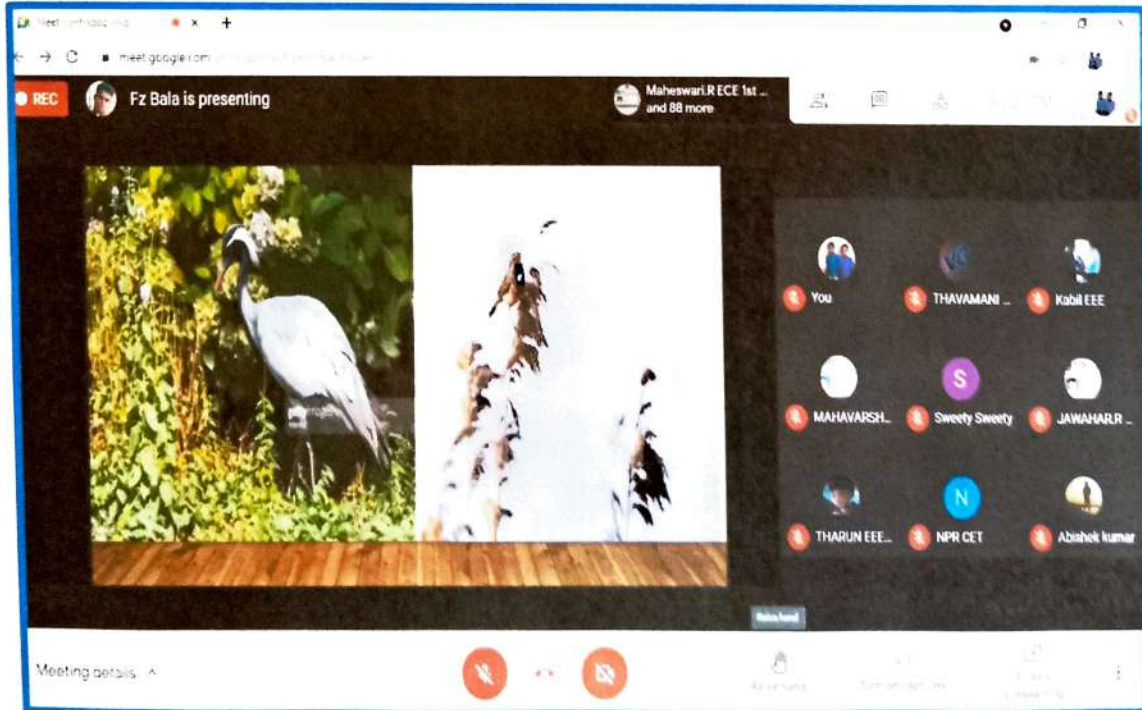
Meet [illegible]

meet.google.com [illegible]

REC

Fz Bala is presenting

Maheswari.R ECE 1st ... and 88 more

You

THAVAMANI ...

Kabil EEE

MAHAVARSH...

S

Sweety Sweety

JAWAHAR.R ...

THARUN EEE...

N

NPR CET

Abishek kumar

Raise hand

Meeting details